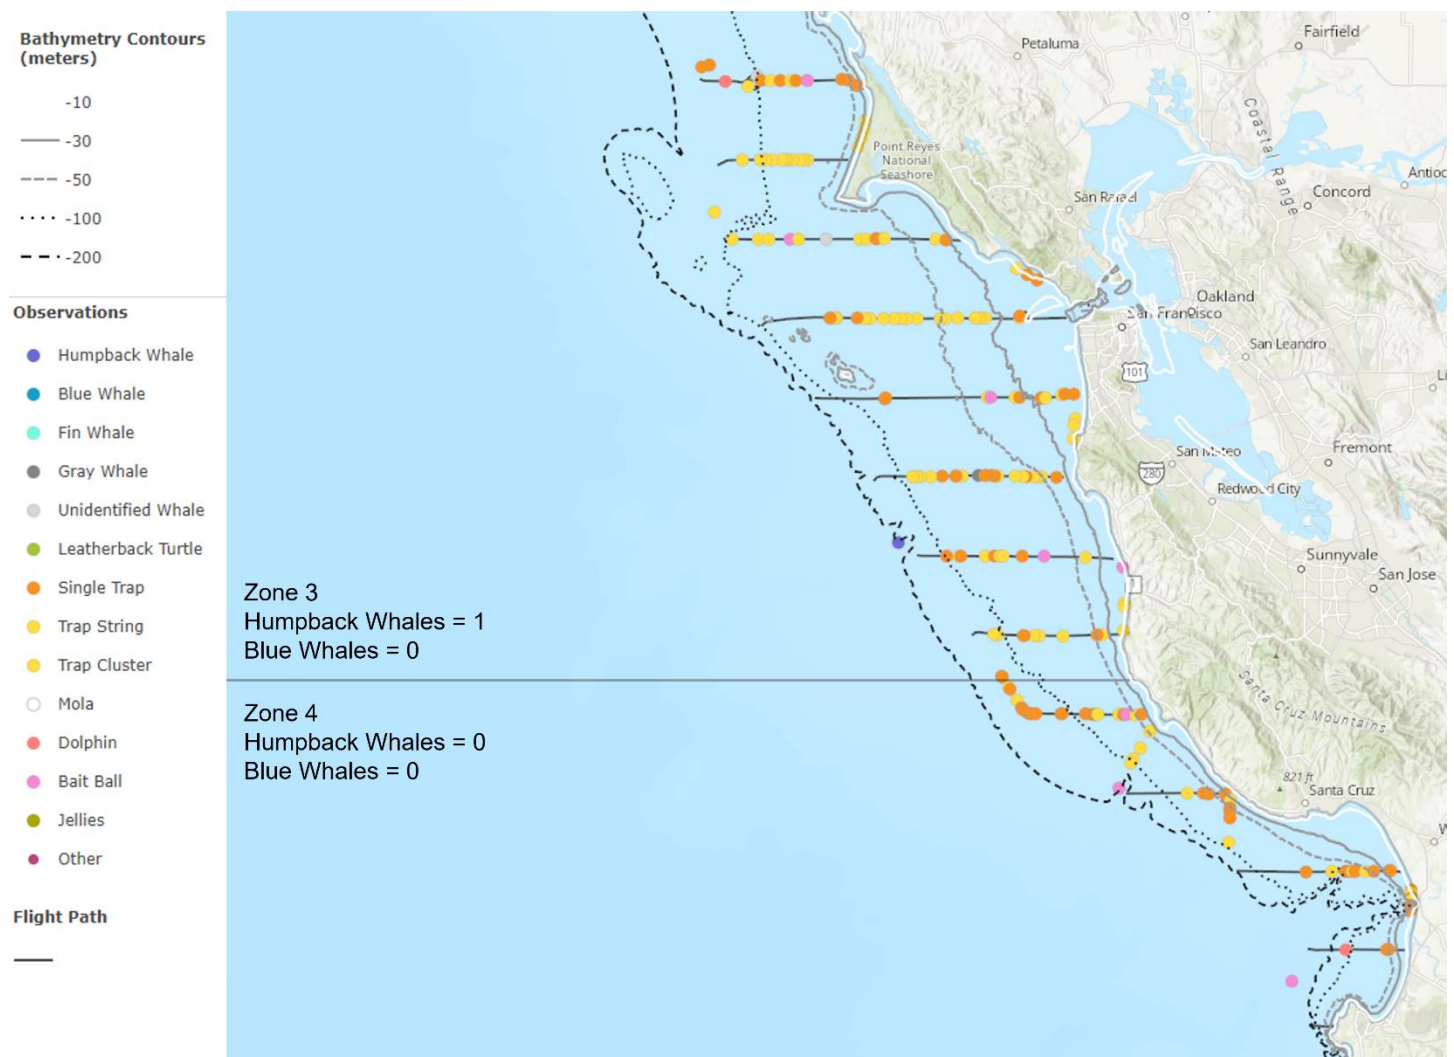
Bathymetry Contours (meters)

-10
-30
-50
-100
-200

Observations

Humpback Whale
Blue Whale
Fin Whale
Gray Whale
Unidentified Whale
Leatherback Turtle
Single Trap
Trap String
Trap Cluster
Mola
Dolphin
Bait Ball
Jellies
Other

Flight Path

Zone 3
Humpback Whales = 1
Blue Whales = 0

Zone 4
Humpback Whales = 0
Blue Whales = 0

Petaluma
Fairfield
Coastal Range
Point Reyes National Seashore
San Rafael
Concord
Antioc
Oakland
San Francisco
San Leandro
101
San Mateo
280
Fremont
Redwood City
Sunnyvale
San Jose
1
Santa Cruz Mountains
821 ft
Santa Cruz